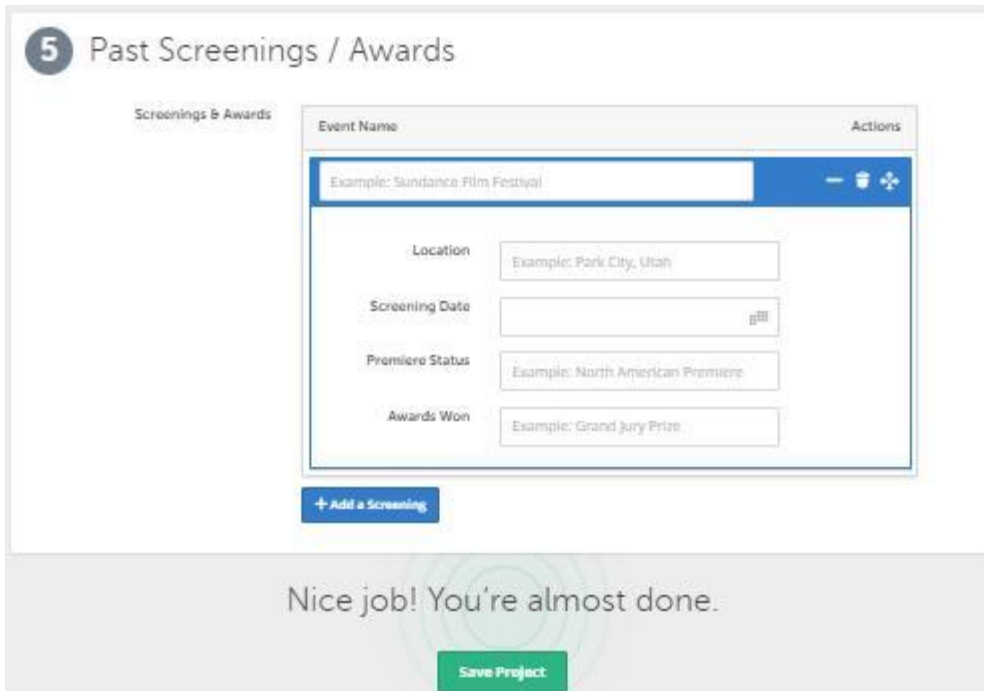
5 Past Screenings / Awards

Screenings & Awards

Event Name

Actions

Example: Sundance Film Festival

Location

Example: Park City, Utah

Screening Date

Premiere Status

Example: North American Premiere

Awards Won

Example: Grand Jury Prize

+ Add a Screening

Nice job! You're almost done.

Save Project